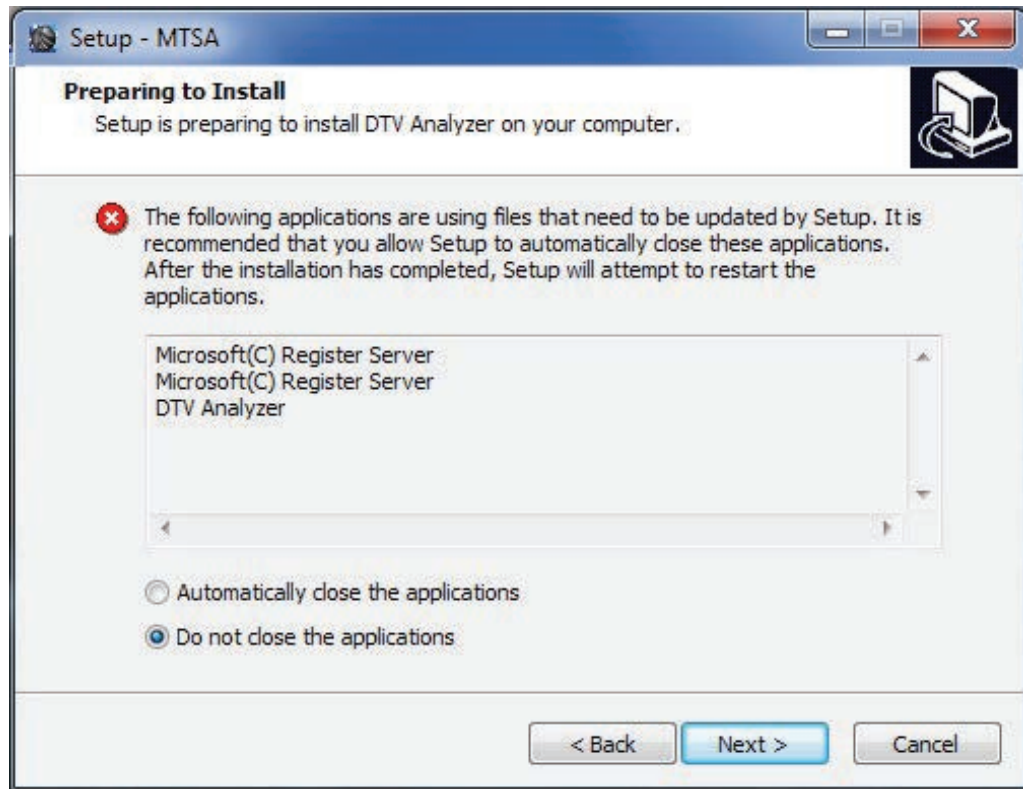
Setup - MTSA

**Preparing to Install**
Setup is preparing to install DTV Analyzer on your computer.

The following applications are using files that need to be updated by Setup. It is recommended that you allow Setup to automatically close these applications. After the installation has completed, Setup will attempt to restart the applications.

Microsoft(C) Register Server
Microsoft(C) Register Server
DTV Analyzer

Automatically close the applications
Do not close the applications

< Back
Next >
Cancel